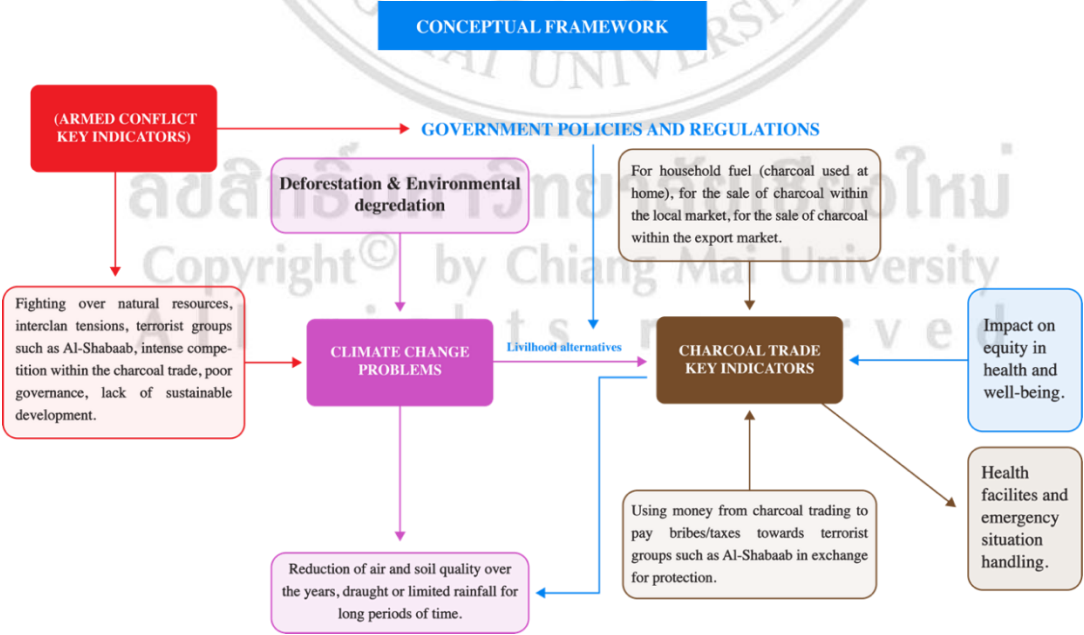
CONCEPTUAL FRAMEWORK

(ARMED CONFLICT KEY INDICATORS)

GOVERNMENT POLICIES AND REGULATIONS

Deforestation & Environmental degredation

For household fuel (charcoal used at home), for the sale of charcoal within the local market, for the sale of charcoal within the export market.

ลิขสิทธิ์มหาวิทยาลัยเชียงใหม่
Copyright© by Chiang Mai University
All rights reserved

Fighting over natural resources, interclan tensions, terrorist groups such as Al-Shabaab, intense competition within the charcoal trade, poor governance, lack of sustainable development.

CLIMATE CHANGE PROBLEMS

Livilhood alternatives

CHARCOAL TRADE KEY INDICATORS

Impact on equity in health and well-being.

Health facilites and emergency situation handling.

Using money from charcoal trading to pay bribes/taxes towards terrorist groups such as Al-Shabaab in exchange for protection.

Reduction of air and soil quality over the years, draught or limited rainfall for long periods of time.